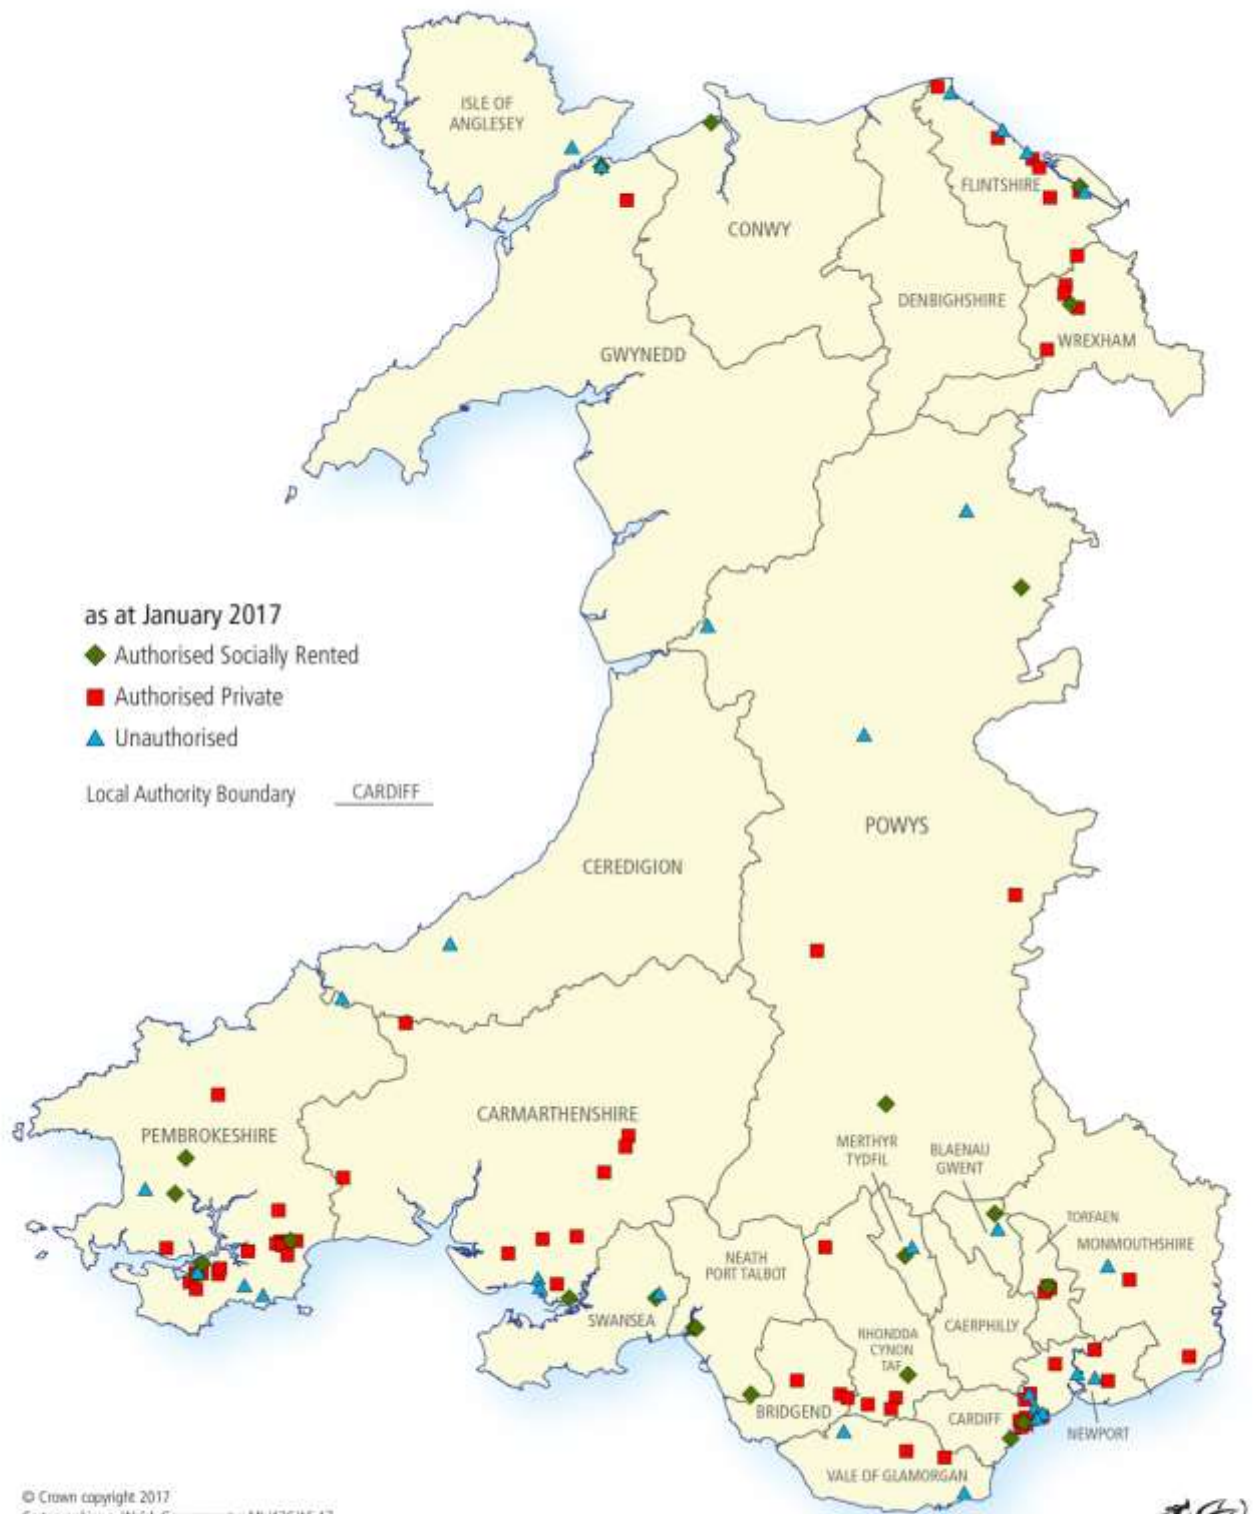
ISLE OF ANGLESEY

CONWY

FLINTSHIRE

DENBIGHSHIRE

WREXHAM

GWYNEDD

as at January 2017
Authorised Socially Rented
Authorised Private
Unauthorised

Local Authority Boundary CARDIFF

POWYS

CEREDIGION

PEMBROKESHIRE

CARMARTHENSHIRE

MERTHYR TYDFIL

BLAENAU GWENT

TORFAEN

MONMOUTHSHIRE

NEATH PORT TALBOT

SWANSEA

RHONDDA CYNON TAF

CAERPHILLY

BRIDGEND

CARDIFF

NEWPORT

VALE OF GLAMORGAN

© Crown copyright 2017
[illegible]